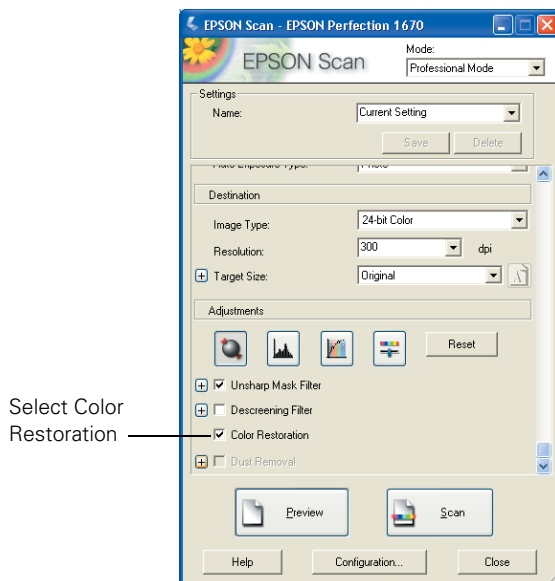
EPSON Scan - EPSON Perfection 1670

EPSON Scan

Mode:
Professional Mode

Settings
Name:
Current Setting
Save
Delete

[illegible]

Destination
Image Type:
24-bit Color
Resolution:
300
dpi
Target Size:
Original

Adjustments
Reset

Unsharp Mask Filter
Descreening Filter
Color Restoration
Dust Removal

Select Color Restoration

Preview
Scan

Help
Configuration...
Close